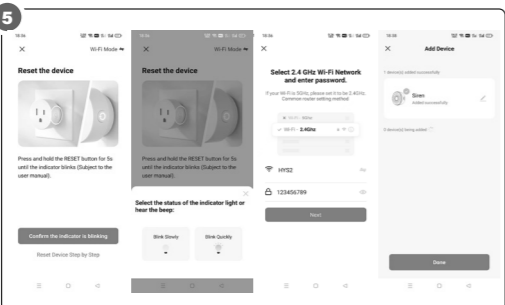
5

16:36

×

Wi-Fi Mode

Reset the device

Press and hold the RESET button for 5s until the indicator blinks (Subject to the user manual).

Confirm the indicator is blinking

Reset Device Step by Step

16:36

×

Wi-Fi Mode

Reset the device

Press and hold the RESET button for 5s until the indicator blinks (Subject to the user manual).

×

Select the status of the indicator light or hear the beep:

Blink Slowly

Blink Quickly

16:36

×

Select 2.4 GHz Wi-Fi Network and enter password.

If your Wi-Fi is 5GHz, please set it to be 2.4GHz. Common router setting method

Wi-Fi - 5Ghz

Wi-Fi - 2.4Ghz

HYS2

123456789

Next

16:36

×

Add Device

1 device(s) added successfully

Siren

Added successfully

0 device(s) being added

Done